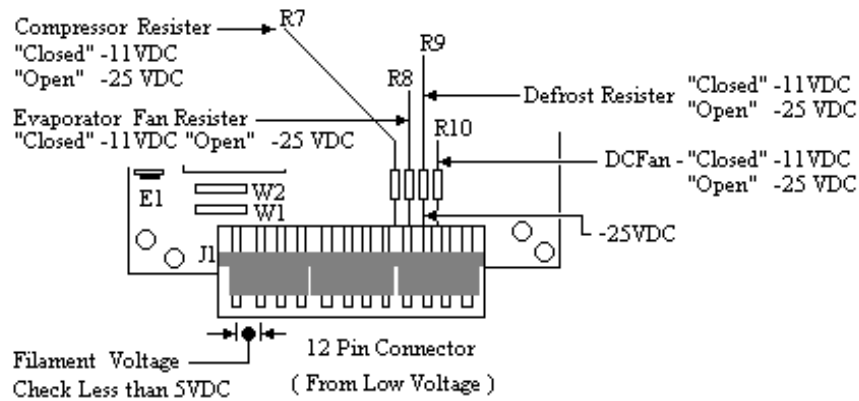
Compressor Resister
"Closed" -11VDC
"Open" -25 VDC

R7

R9

R8

Defrost Resister "Closed" -11VDC
"Open" -25 VDC

Evaporator Fan Resister
"Closed" -11VDC "Open" -25 VDC

R10

DCFan - "Closed" -11VDC
"Open" -25 VDC

E1

W2

W1

J1

-25VDC

Filament Voltage
Check Less than 5VDC

12 Pin Connector
( From Low Voltage )